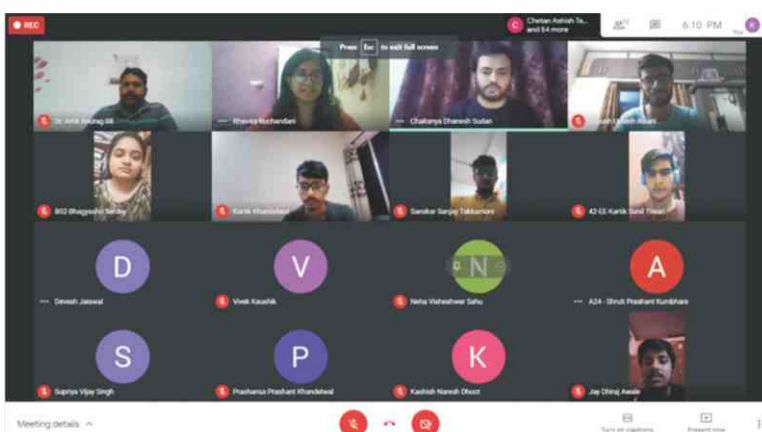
REC

Chetan Ashish Ta... and 54 more

6:10 PM

You

K

Press Esc to exit full screen

Dr. Amit Anurag Bit

Bhavika Buchandani

Chaitanya Dhanesh Sudan

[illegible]

B02 Bhagyashri Sanjay

Kartik Khandelwal

Sanskar Sanjay Takbhunne

42-EE Kartik Sunil Tiwari

D

Devesh Jaiswal

V

Vivek Kaushik

N

Neha Visheshwar Sahu

A

A24 - Shruti Prashant Kumbhare

S

Supriya Vijay Singh

P

Prashansa Prashant Khandelwal

K

Kashish Naresh Dhoot

Jay Dhiraj Awale

Meeting details

Turn on captions

Present now